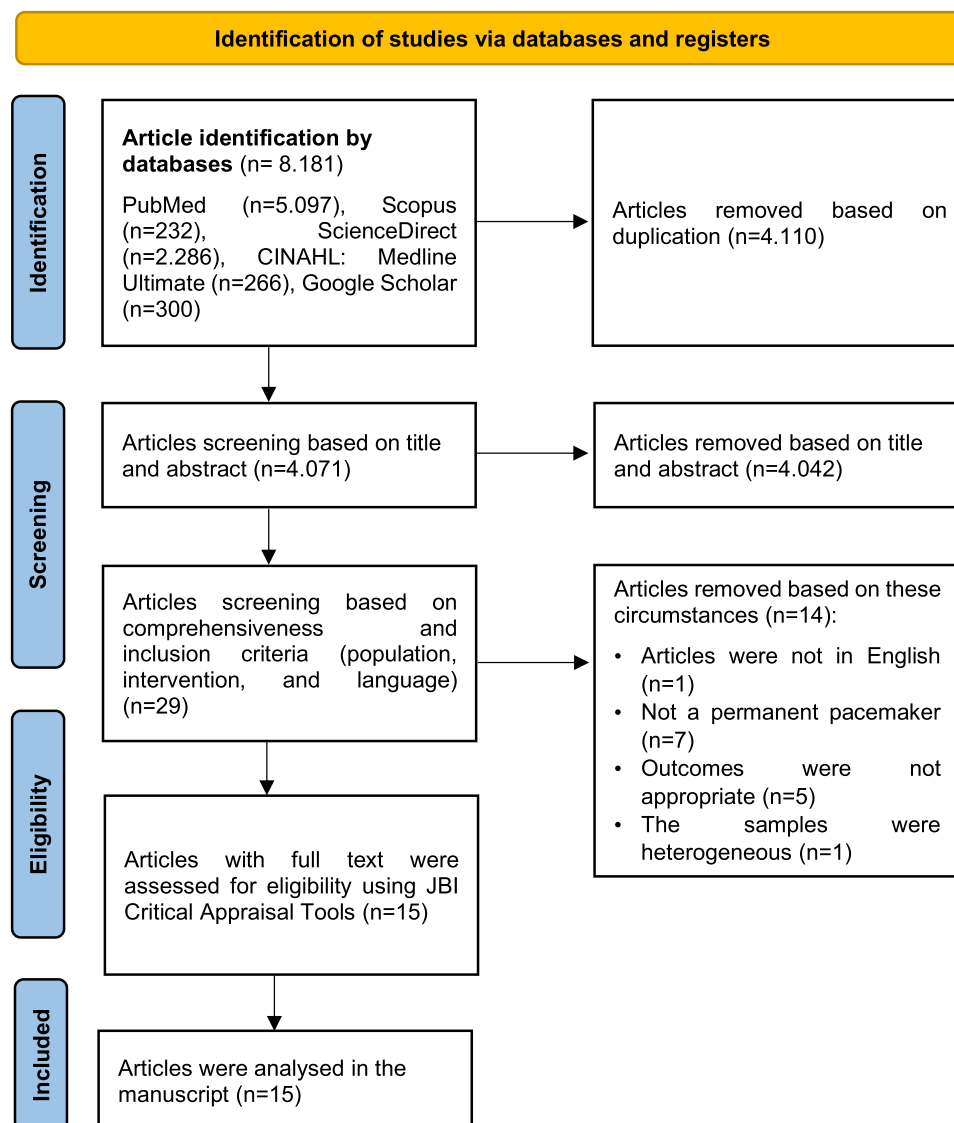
Identification of studies via databases and registers

Identification

Article identification by databases (n= 8.181)

PubMed (n=5.097), Scopus (n=232), ScienceDirect (n=2.286), CINAHL: Medline Ultimate (n=266), Google Scholar (n=300)

Articles removed based on duplication (n=4.110)

Screening

Articles screening based on title and abstract (n=4.071)

Articles removed based on title and abstract (n=4.042)

Articles screening based on comprehensiveness and inclusion criteria (population, intervention, and language) (n=29)

Articles removed based on these circumstances (n=14):

• Articles were not in English (n=1)
• Not a permanent pacemaker (n=7)
• Outcomes were not appropriate (n=5)
• The samples were heterogeneous (n=1)

Eligibility

Articles with full text were assessed for eligibility using JBI Critical Appraisal Tools (n=15)

Included

Articles were analysed in the manuscript (n=15)